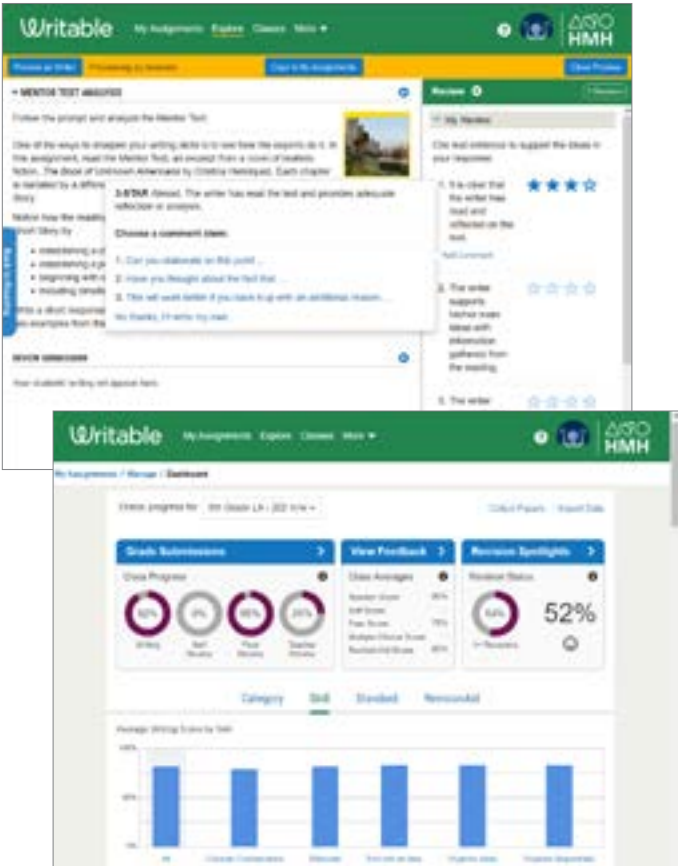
Writable My Assignments Explore Classes More ▾

HMH

Preview as Writer Previewing as teacher Copy to My Assignments Close Preview

▾ MENTOR TEXT ANALYSIS

Follow the prompt and analyze the Mentor Text.

One of the ways to sharpen your writing skills is to see how the experts do it. In this assignment, read the Mentor Text, an excerpt from a novel of realistic fiction, The Book of Unknown Americans by Cristina Henríquez. Each chapter is narrated by a different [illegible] story.

Notice how the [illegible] short story by

• establishing a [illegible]
• establishing a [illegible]
• beginning with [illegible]
• including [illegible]

Write a short response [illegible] two examples from the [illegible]

Back to Reading

3-STAR Almost. The writer has read the text and provides adequate reflection or analysis.

Choose a comment stem:

1. Can you elaborate on this point...
2. Have you thought about the fact that...
3. This will work better if you back it up with an additional reason...

No thanks, I'll write my own.

REVISE SUBMISSION

Your students' writing will appear here.

Review

My Review

Cite text evidence to support the ideas in your response.

1. It is clear that the writer has read and reflected on the text.

Add comment

2. The writer supports his/her main ideas with information gathered from the reading.

3. The writer

Writable My Assignments Explore Classes More ▾

HMH

My Assignments / Manage / Dashboard

Check progress for 9th Grade LA - 202 Ivie ▾

Collect Papers Import Data

Grade Submissions >

Class Progress

62% Writing
0% Self Review
95% Peer Review
25% Teacher Review

View Feedback >

Class Averages

Teacher Score 80%
Self Score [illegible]
Peer Score 75%
Multiple Choice Score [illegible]
RevisionAid Score 80%

Revision Spotlights >

Revision Status

64% 1+ Revisions

52%

Category Skill Standard RevisionAid

Average Writing Score by Skill

100%
50%
0%
All Consider Conventions Elaborate Form an idea Organize Ideas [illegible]